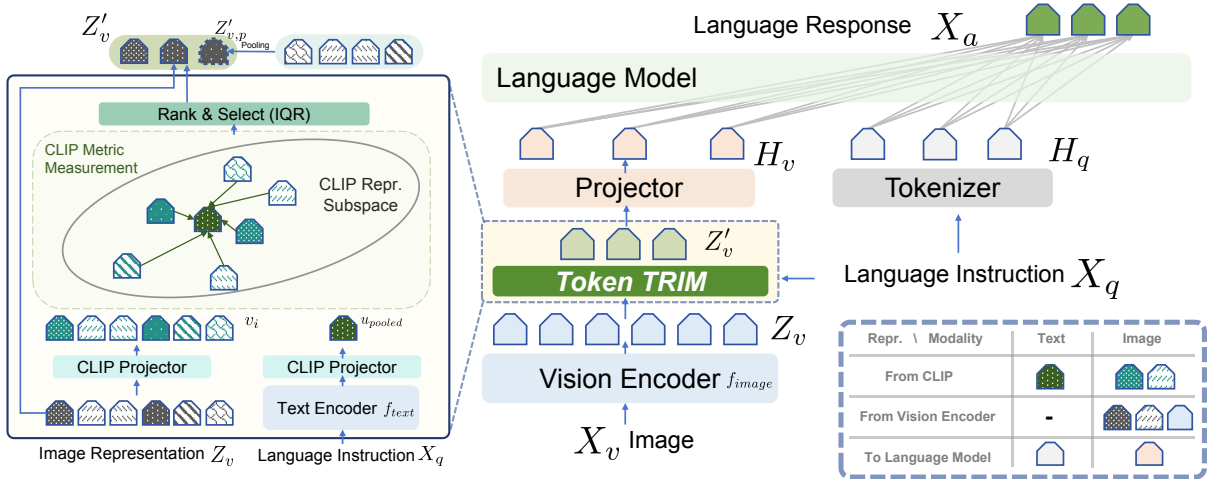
$Z'_v$ $Z'_{v,p}$ Pooling

Rank & Select (IQR)

CLIP Metric Measurement

CLIP Repr. Subspace

$v_i$

$u_{pooled}$

CLIP Projector

CLIP Projector

Text Encoder $f_{text}$

Image Representation $Z_v$

Language Instruction $X_q$

Language Response $X_a$

Language Model

$H_v$

$H_q$

Projector

Tokenizer

$Z'_v$

Token TRIM

Language Instruction $X_q$

$Z_v$

Vision Encoder $f_{image}$

$X_v$ Image

| Repr. \ Modality | Text | Image |
|---|---|---|
| From CLIP | | |
| From Vision Encoder | - | |
| To Language Model | | |